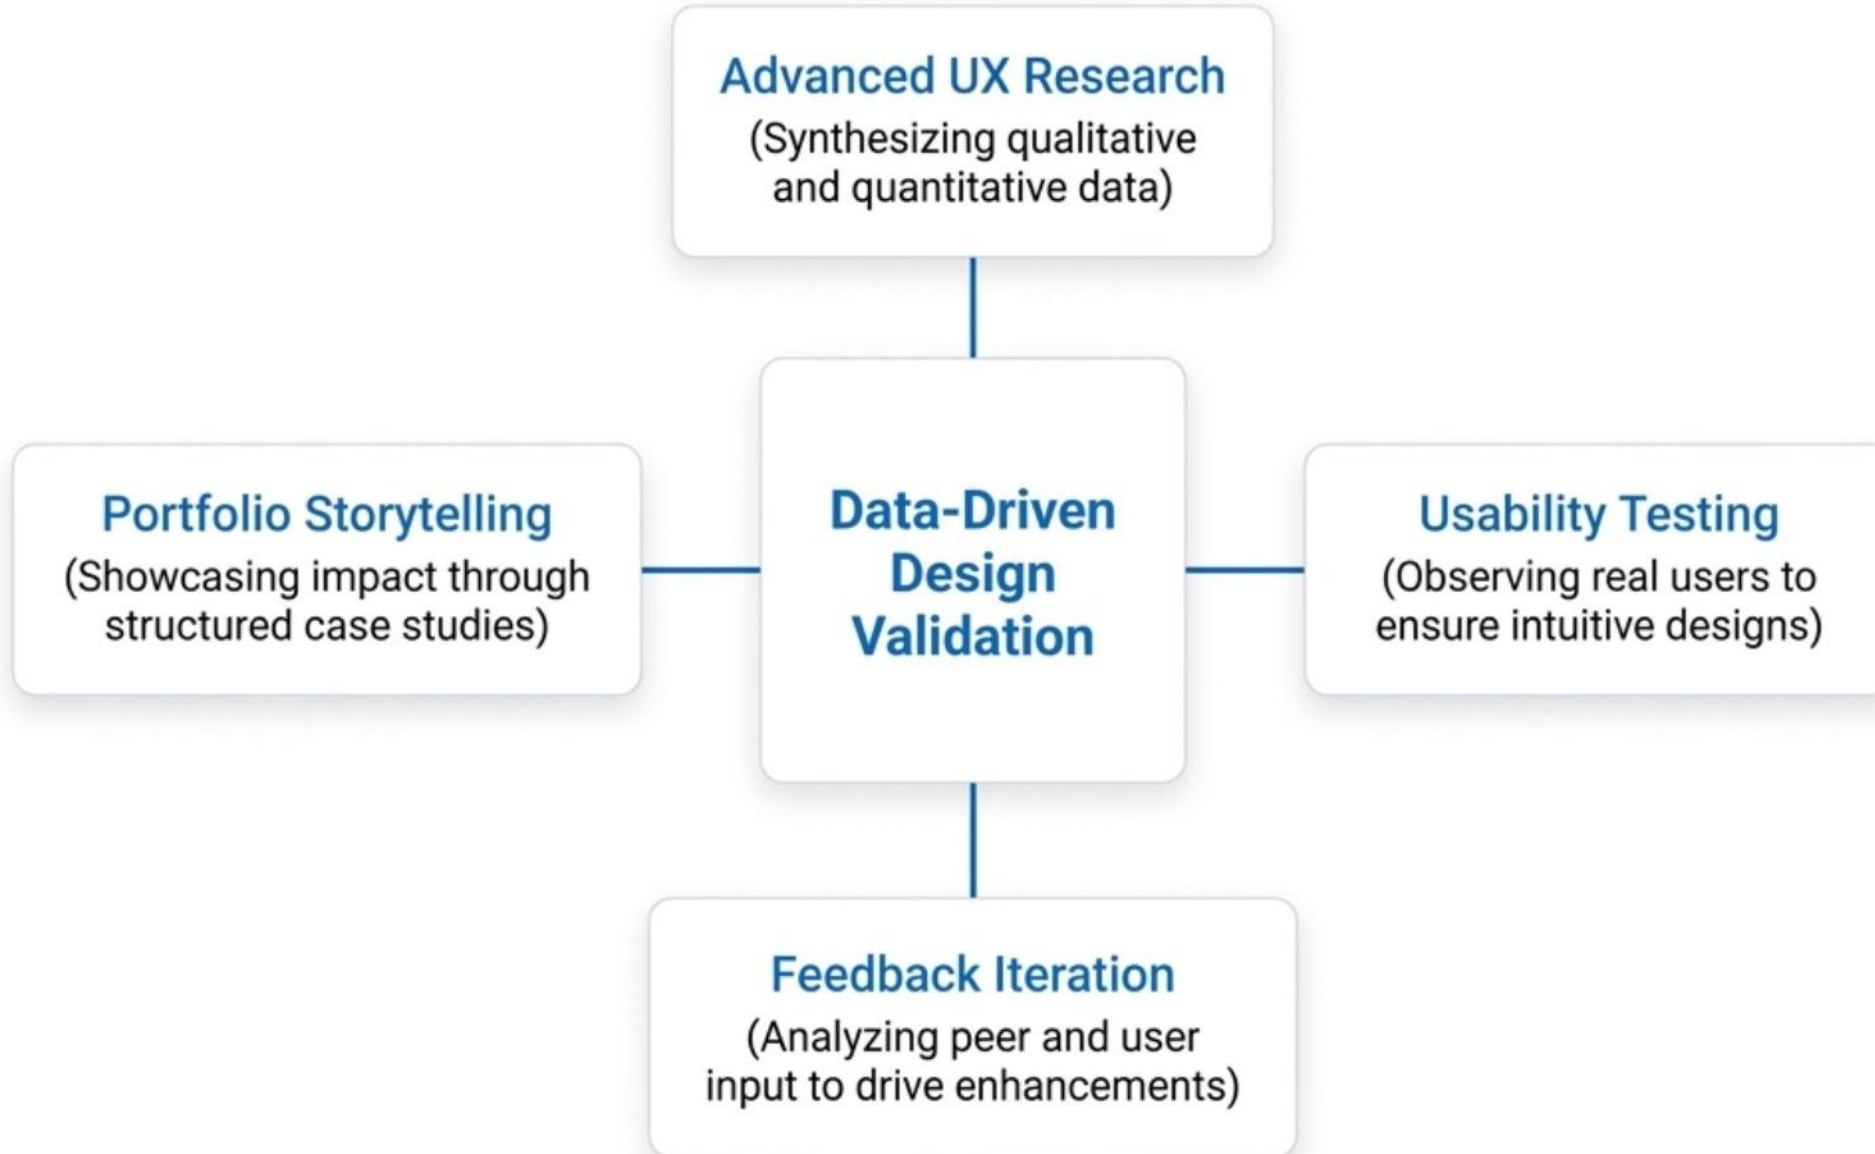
Advanced UX Research
(Synthesizing qualitative and quantitative data)

Portfolio Storytelling
(Showcasing impact through structured case studies)

Data-Driven Design Validation

Usability Testing
(Observing real users to ensure intuitive designs)

Feedback Iteration
(Analyzing peer and user input to drive enhancements)